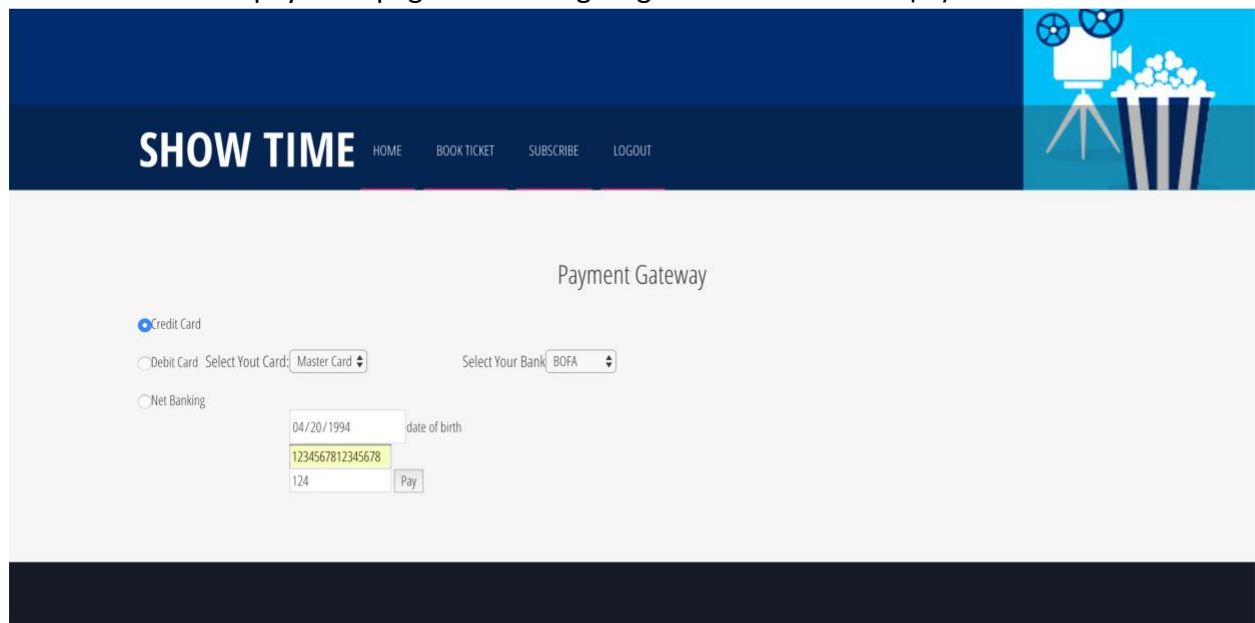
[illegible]

SHOW TIME HOME BOOK TICKET SUBSCRIBE LOGOUT

Payment Gateway

Credit Card

Debit Card Select Yout Card: Master Card

Select Your Bank BOFA

Net Banking

04/20/1994 date of birth

1234567812345678

124 Pay